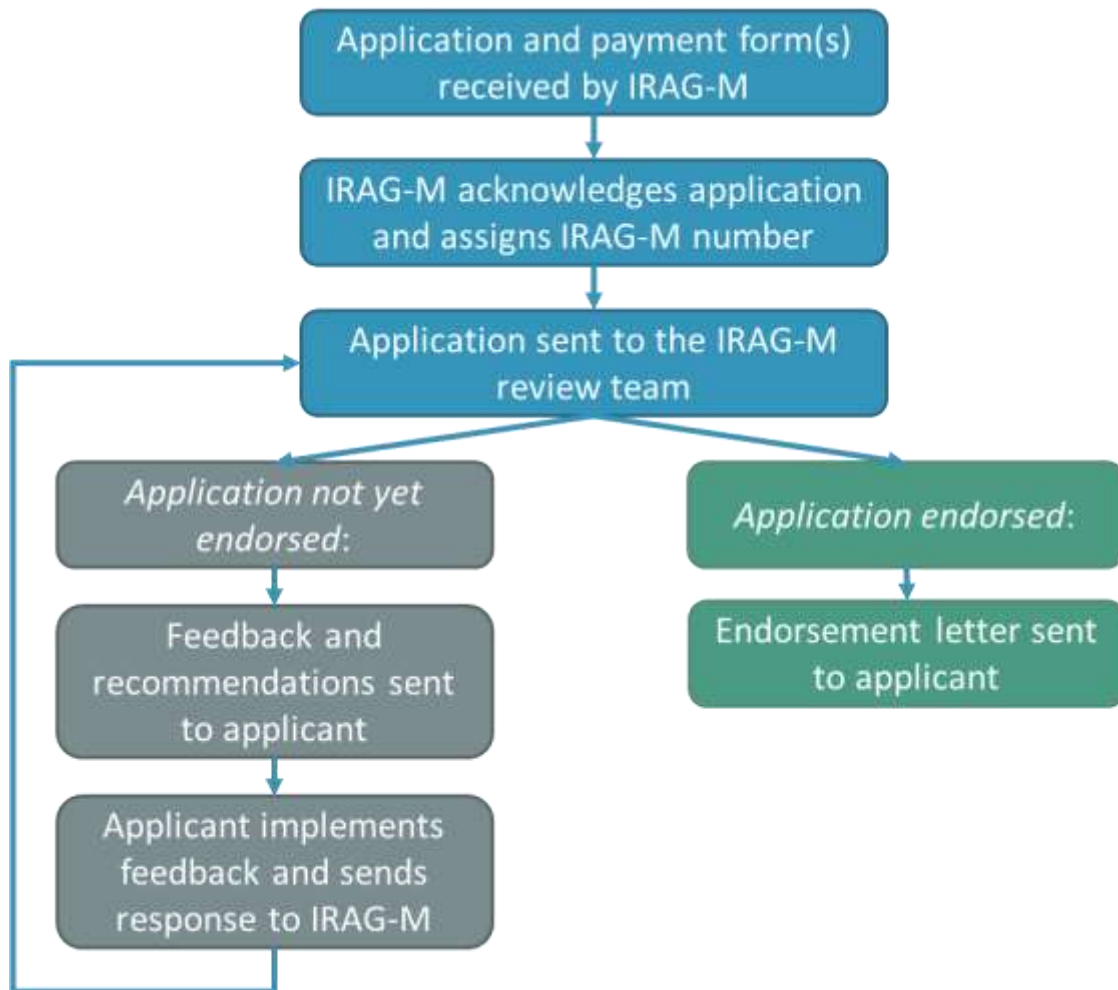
Application and payment form(s) received by IRAG-M

IRAG-M acknowledges application and assigns IRAG-M number

Application sent to the IRAG-M review team

Application not yet endorsed:

Feedback and recommendations sent to applicant

Applicant implements feedback and sends response to IRAG-M

Application endorsed:

Endorsement letter sent to applicant